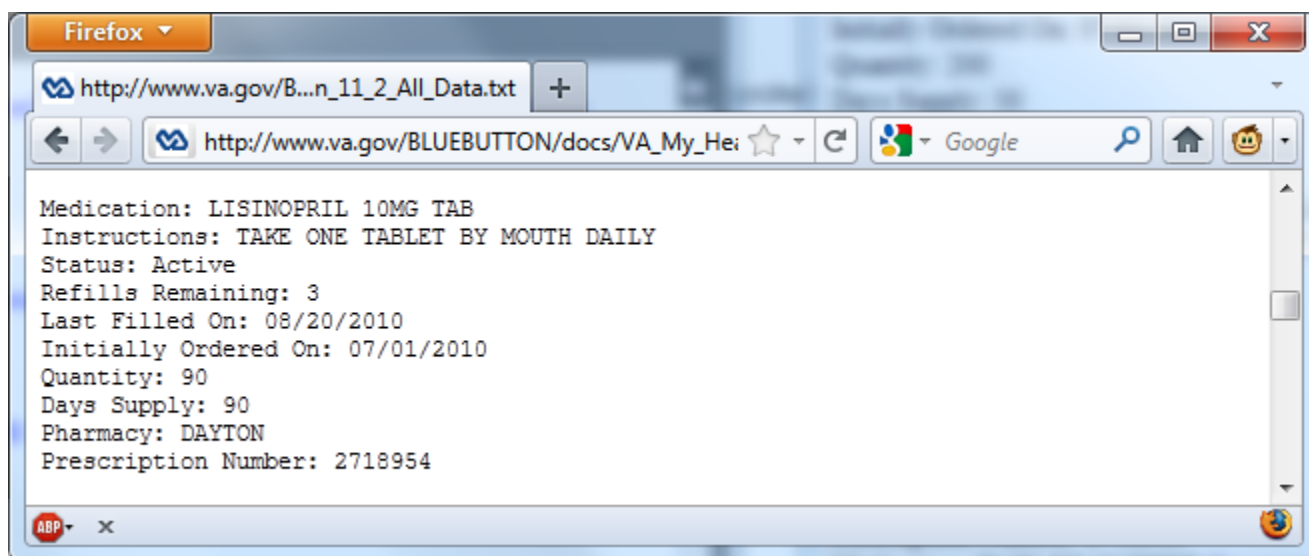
Firefox

http://www.va.gov/B...n_11_2_All_Data.txt

+

http://www.va.gov/BLUEBUTTON/docs/VA_My_Hea

Google

Medication: LISINOPRIL 10MG TAB
Instructions: TAKE ONE TABLET BY MOUTH DAILY
Status: Active
Refills Remaining: 3
Last Filled On: 08/20/2010
Initially Ordered On: 07/01/2010
Quantity: 90
Days Supply: 90
Pharmacy: DAYTON
Prescription Number: 2718954

ABP

x